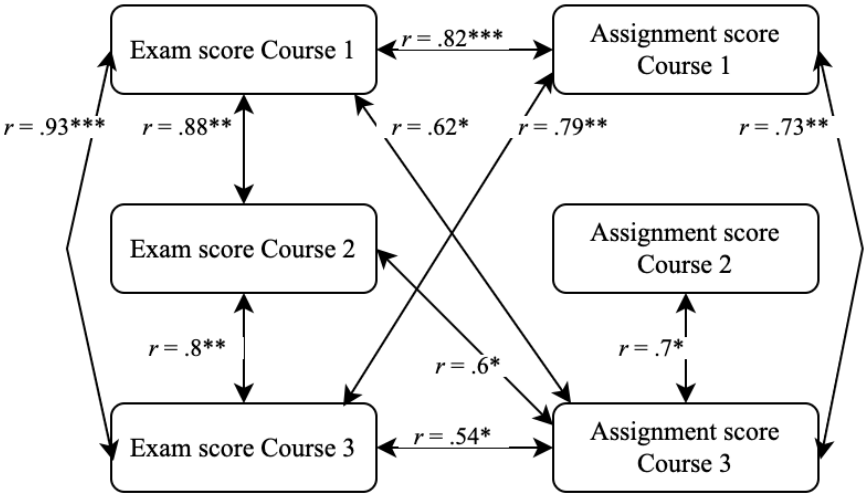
Exam score Course 1

$r$ = .82***

Assignment score Course 1

$r$ = .93***

$r$ = .88**

$r$ = .62*

$r$ = .79**

$r$ = .73**

Exam score Course 2

Assignment score Course 2

$r$ = .8**

$r$ = .6*

$r$ = .7*

Exam score Course 3

$r$ = .54*

Assignment score Course 3